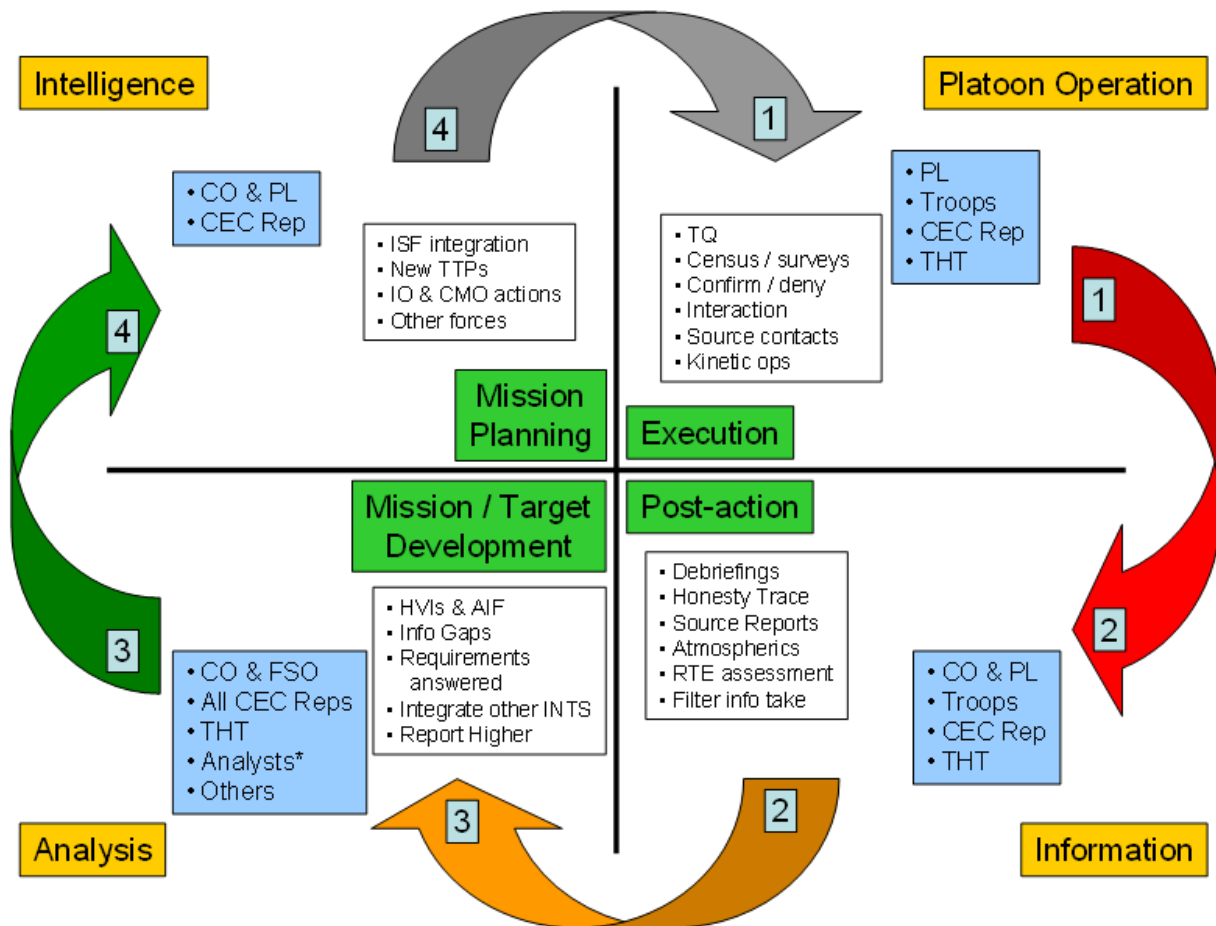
Intelligence

4

1

Platoon Operation

• CO & PL
• CEC Rep

▪ ISF integration
▪ New TTPs
▪ IO & CMO actions
▪ Other forces

▪ TQ
▪ Census / surveys
▪ Confirm / deny
▪ Interaction
▪ Source contacts
▪ Kinetic ops

• PL
• Troops
• CEC Rep
• THT

1

4

Mission Planning

Execution

Mission / Target Development

Post-action

▪ HVIs & AIF
▪ Info Gaps
▪ Requirements answered
▪ Integrate other INTS
▪ Report Higher

▪ Debriefings
▪ Honesty Trace
▪ Source Reports
▪ Atmospherics
▪ RTE assessment
▪ Filter info take

2

3

• CO & FSO
• All CEC Reps
• THT
• Analysts*
• Others

• CO & PL
• Troops
• CEC Rep
• THT

3

2

Analysis

Information